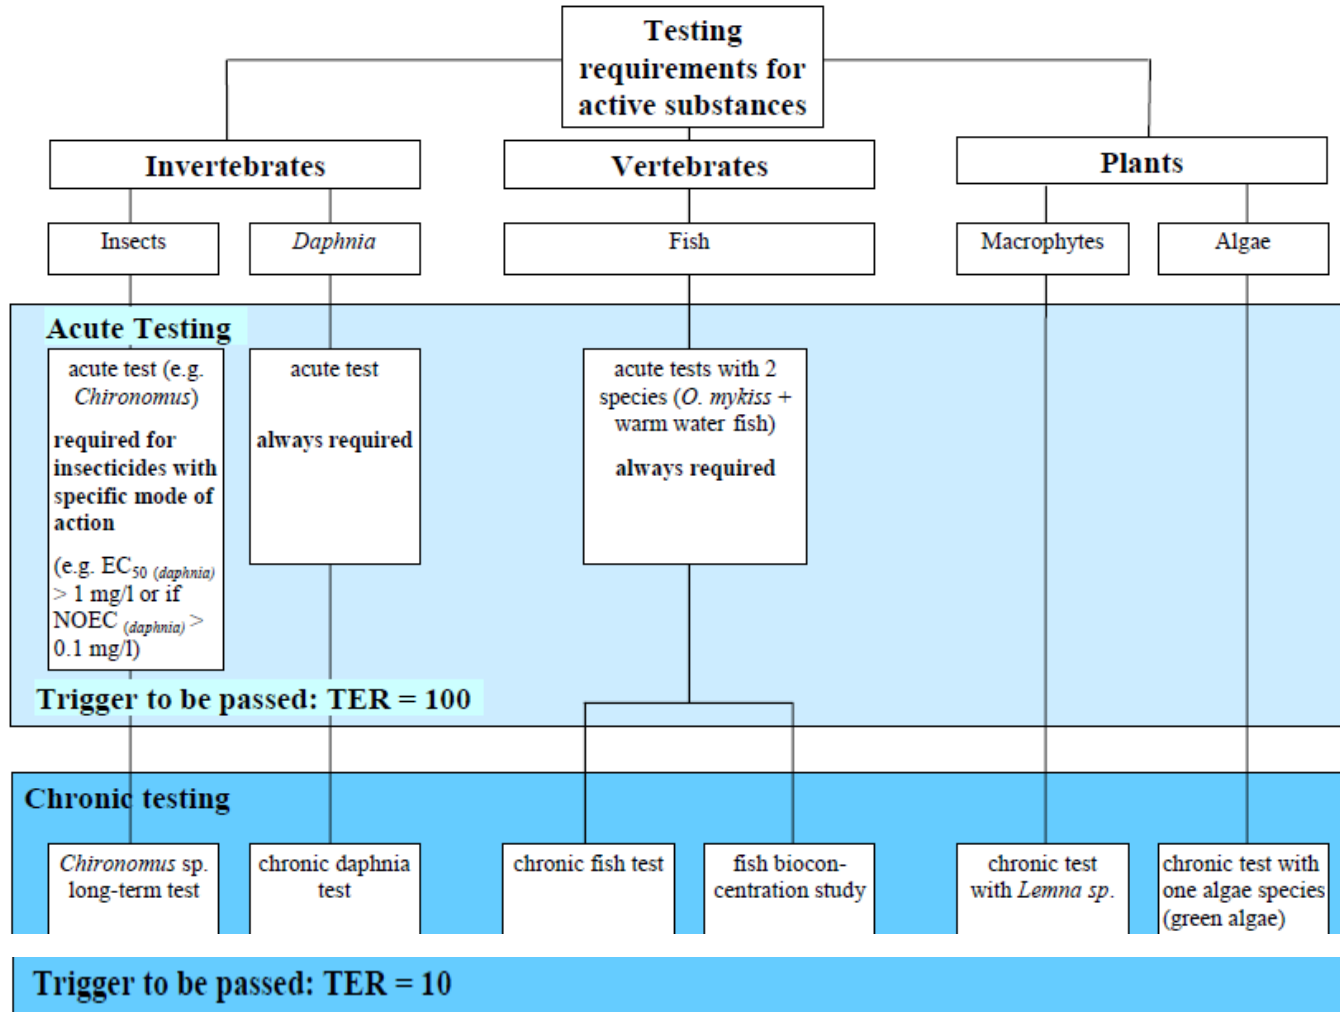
Testing requirements for active substances

Invertebrates

Vertebrates

Plants

Insects

Daphnia

Fish

Macrophytes

Algae

Acute Testing

acute test (e.g. Chironomus)

required for insecticides with specific mode of action

(e.g. $EC_{50}$ (daphnia) > 1 mg/l or if NOEC (daphnia) > 0.1 mg/l)

acute test

always required

acute tests with 2 species (O. mykiss + warm water fish)

always required

Trigger to be passed: TER = 100

Chronic testing

Chironomus sp. long-term test

chronic daphnia test

chronic fish test

fish bioconcentration study

chronic test with Lemna sp.

chronic test with one algae species (green algae)

Trigger to be passed: TER = 10